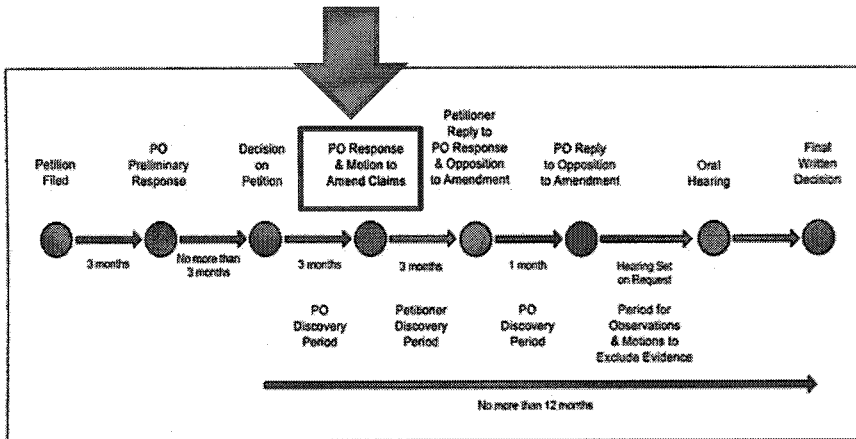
Petition Filed

PO Preliminary Response

Decision on Petition

PO Response & Motion to Amend Claims

Petitioner Reply to PO Response & Opposition to Amendment

PO Reply to Opposition to Amendment

Oral Hearing

Final Written Decision

3 months

No more than 3 months

3 months

3 months

1 month

Hearing Set on Request

PO Discovery Period

Petitioner Discovery Period

PO Discovery Period

Period for Observations & Motions to Exclude Evidence

No more than 12 months